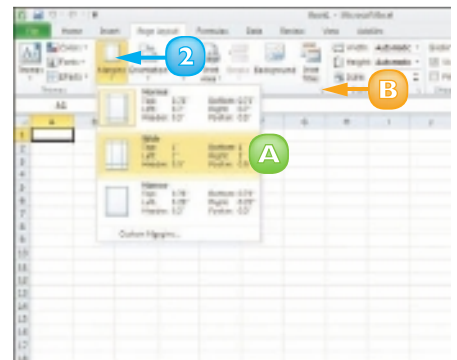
Book1 - Microsoft Excel

File Home Insert Page Layout Formulas Data Review View

Themes Colors Fonts Effects Margins Orientation Background Print Titles Width: Automatic Height: Automatic Scale:

2

B

A1

Normal
Top: 0.75" Bottom: 0.75"
Left: 0.7" Right: 0.7"
Header: 0.3" Footer: 0.3"

Wide
Top: 1" Bottom: 1"
Left: 1" Right: 1"
Header: 0.5" Footer: 0.5"

A

Narrow
Top: 0.75" Bottom: 0.75"
Left: 0.25" Right: 0.25"
Header: 0.3" Footer: 0.3"

Custom Margins...

1 2 3 4 5 6 7 8 9 10 11 12 13 14 15 16 17 18 19 20